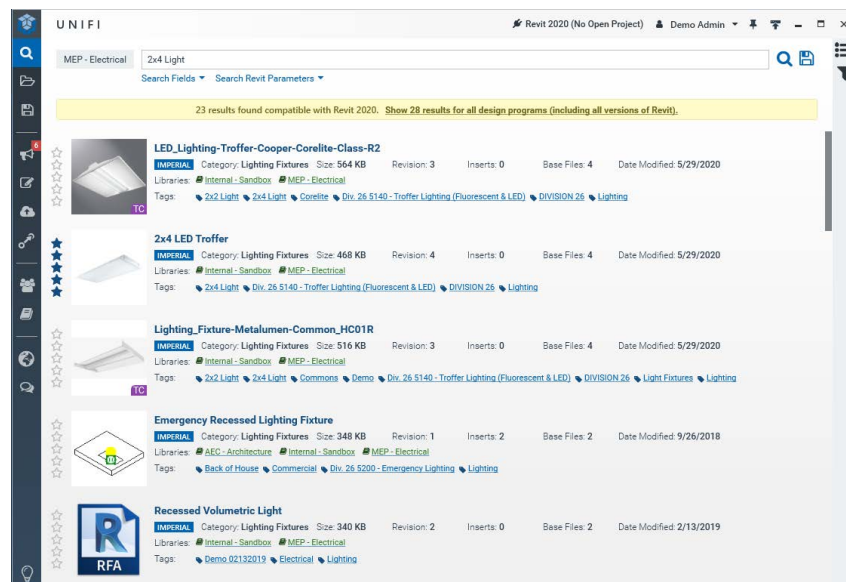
UNIFI

Revit 2020 (No Open Project) Demo Admin

6

MEP - Electrical 2x4 Light

Search Fields ▾ Search Revit Parameters ▾

23 results found compatible with Revit 2020. Show 28 results for all design programs (including all versions of Revit).

LED_Lighting-Troffer-Cooper-Corelite-Class-R2
IMPERIAL Category: Lighting Fixtures Size: 564 KB Revision: 3 Inserts: 0 Base Files: 4 Date Modified: 5/29/2020
Libraries: Internal - Sandbox MEP - Electrical
Tags: 2x2 Light 2x4 Light Corelite Div. 26 5140 - Troffer Lighting (Fluorescent & LED) DIVISION 26 Lighting
TC

2x4 LED Troffer
IMPERIAL Category: Lighting Fixtures Size: 468 KB Revision: 4 Inserts: 0 Base Files: 4 Date Modified: 5/29/2020
Libraries: Internal - Sandbox MEP - Electrical
Tags: 2x4 Light Div. 26 5140 - Troffer Lighting (Fluorescent & LED) DIVISION 26 Lighting

Lighting_Fixture-Metalumen-Common_HC01R
IMPERIAL Category: Lighting Fixtures Size: 516 KB Revision: 3 Inserts: 0 Base Files: 4 Date Modified: 5/29/2020
Libraries: Internal - Sandbox MEP - Electrical
Tags: 2x2 Light 2x4 Light Commons Demo Div. 26 5140 - Troffer Lighting (Fluorescent & LED) DIVISION 26 Light Fixtures Lighting
TC

Emergency Recessed Lighting Fixture
IMPERIAL Category: Lighting Fixtures Size: 348 KB Revision: 1 Inserts: 2 Base Files: 2 Date Modified: 9/26/2018
Libraries: AEC - Architecture Internal - Sandbox MEP - Electrical
Tags: Back of House Commercial Div. 26 5200 - Emergency Lighting Lighting

Recessed Volumetric Light
IMPERIAL Category: Lighting Fixtures Size: 340 KB Revision: 2 Inserts: 0 Base Files: 2 Date Modified: 2/13/2019
Libraries: Internal - Sandbox MEP - Electrical
Tags: Demo 02132019 Electrical Lighting
RFA